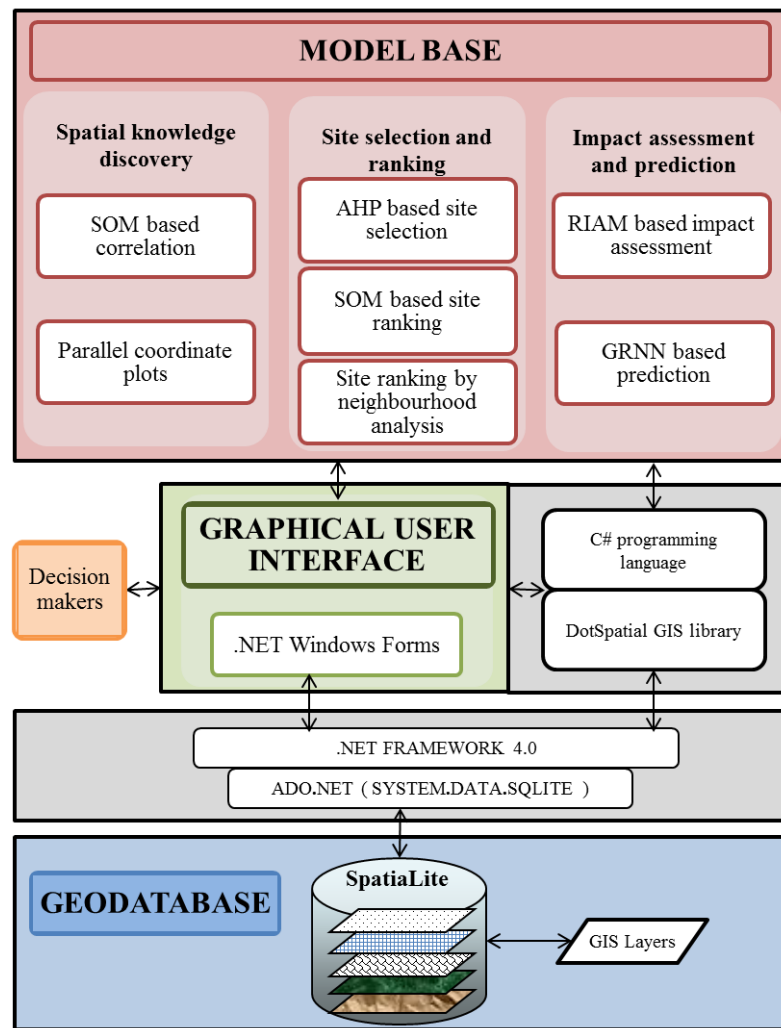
MODEL BASE

Spatial knowledge discovery

SOM based correlation

Parallel coordinate plots

Site selection and ranking

AHP based site selection

SOM based site ranking

Site ranking by neighbourhood analysis

Impact assessment and prediction

RIAM based impact assessment

GRNN based prediction

Decision makers

GRAPHICAL USER INTERFACE

.NET Windows Forms

C# programming language

DotSpatial GIS library

.NET FRAMEWORK 4.0

ADO.NET ( SYSTEM.DATA.SQLITE )

GEODATABASE

SpatiaLite

GIS Layers